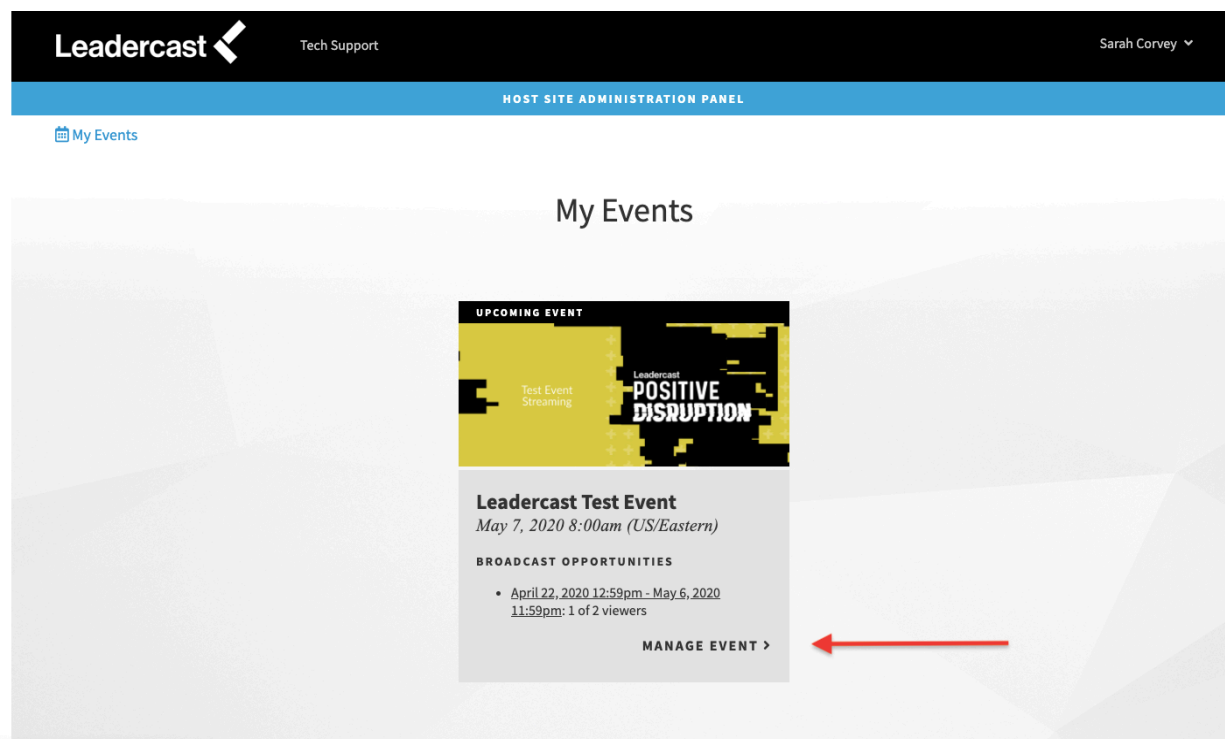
Leadercast

Tech Support

Sarah Corvey

HOST SITE ADMINISTRATION PANEL

My Events

My Events

UPCOMING EVENT

Test Event Streaming

Leadercast
POSITIVE
DISRUPTION

Leadercast Test Event
May 7, 2020 8:00am (US/Eastern)

BROADCAST OPPORTUNITIES

• April 22, 2020 12:59pm - May 6, 2020 11:59pm: 1 of 2 viewers

MANAGE EVENT >